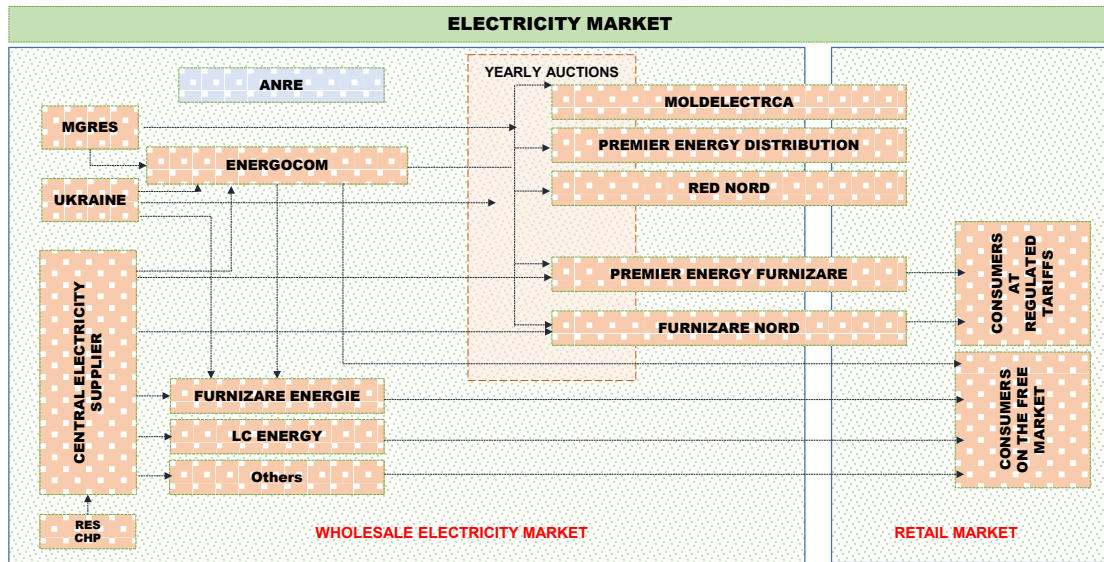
ELECTRICITY MARKET

ANRE

YEARLY AUCTIONS

MGRES

ENERGOCOM

UKRAINE

MOLDELECTRCA

PREMIER ENERGY DISTRIBUTION

RED NORD

PREMIER ENERGY FURNIZARE

FURNIZARE NORD

CENTRAL ELECTRICITY SUPPLIER

FURNIZARE ENERGIE

LC ENERGY

Others

RES CHP

CONSUMERS AT REGULATED TARIFFS

CONSUMERS ON THE FREE MARKET

WHOLESALE ELECTRICITY MARKET

RETAIL MARKET